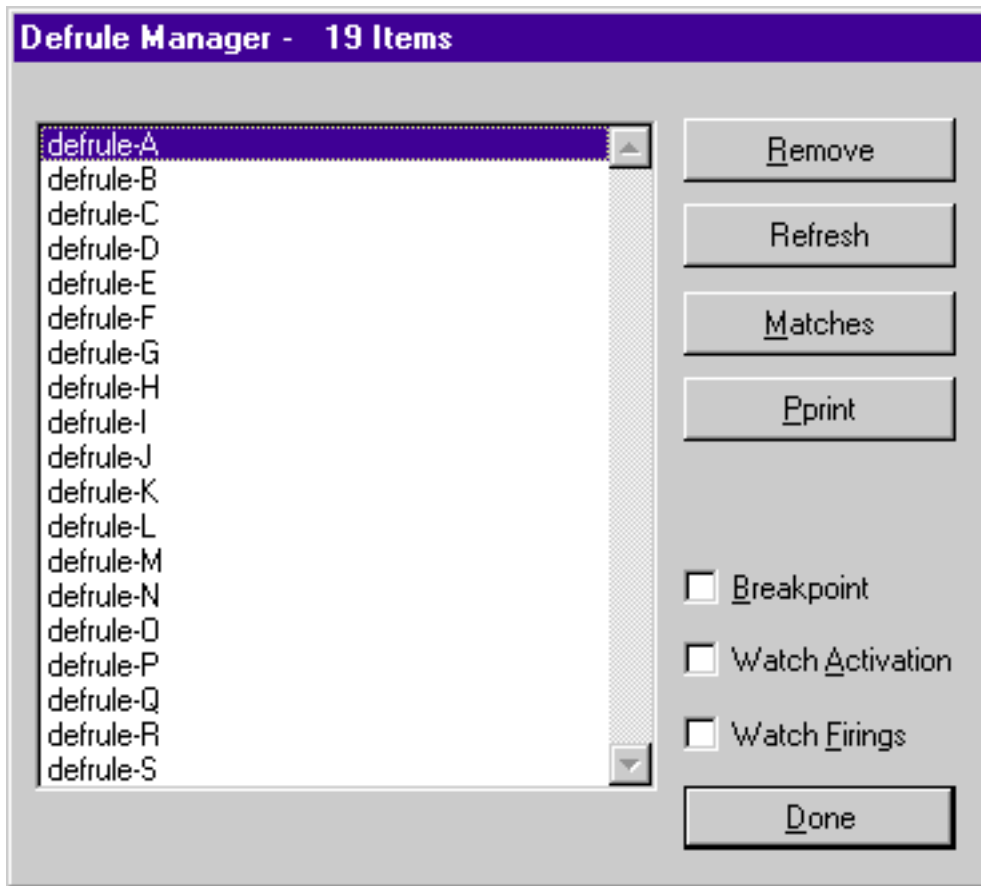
Defrule Manager - 19 Items

defrule-A
defrule-B
defrule-C
defrule-D
defrule-E
defrule-F
defrule-G
defrule-H
defrule-I
defrule-J
defrule-K
defrule-L
defrule-M
defrule-N
defrule-O
defrule-P
defrule-Q
defrule-R
defrule-S

Remove
Refresh
Matches
Pprint

Breakpoint
Watch Activation
Watch Firings

Done